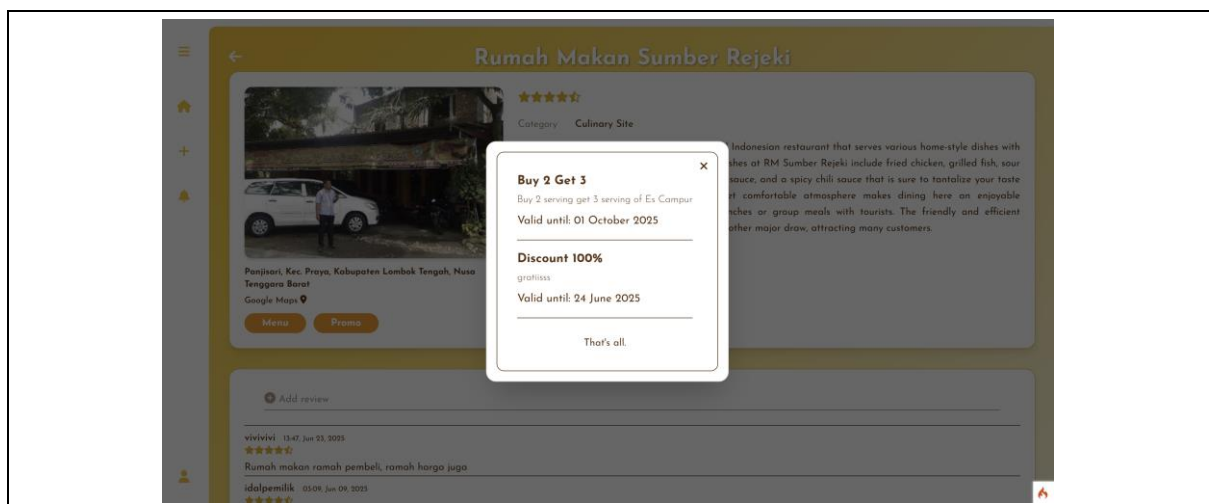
Rumah Makan Sumber Rejeki

Category Culinary Site

Indonesian restaurant that serves various home-style dishes with ...shes at RM Sumber Rejeki include fried chicken, grilled fish, sour ...sauce, and a spicy chili sauce that is sure to tantalize your taste ...t comfortable atmosphere makes dining here an enjoyable ...nches or group meals with tourists. The friendly and efficient ...other major draw, attracting many customers.

Panjisari, Kec. Praya, Kabupaten Lombok Tengah, Nusa Tenggara Barat
Google Maps

Menu Promo

×

Buy 2 Get 3
Buy 2 serving get 3 serving of Es Campur
Valid until: 01 October 2025

Discount 100%
gratiisss
Valid until: 24 June 2025

That's all.

Add review

vivivivi 13:47, Jun 23, 2025
Rumah makan ramah pembeli, ramah harga juga

idalpemilik 03:09, Jun 09, 2025